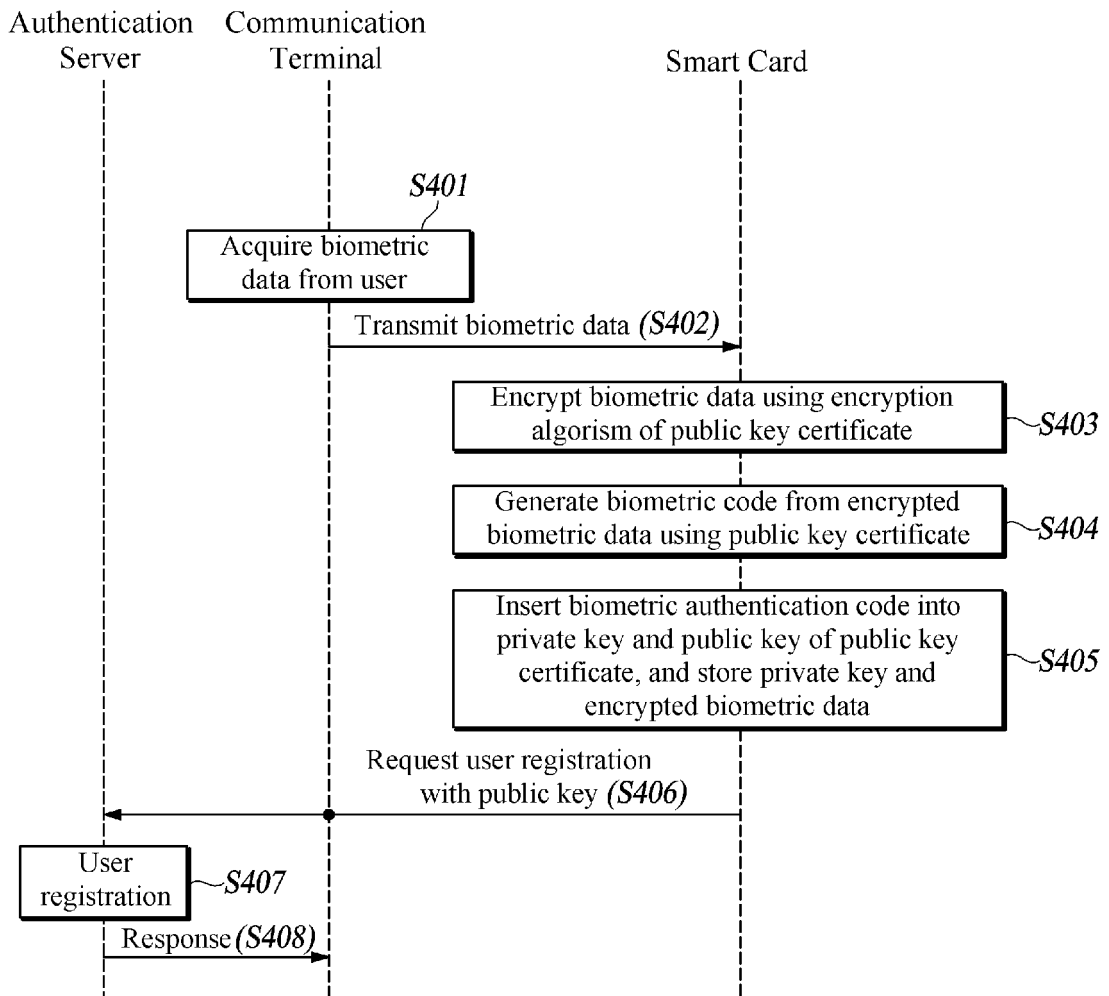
Authentication Server

Communication Terminal

Smart Card

S401

Acquire biometric data from user

Transmit biometric data (S402)

Encrypt biometric data using encryption algorism of public key certificate

S403

Generate biometric code from encrypted biometric data using public key certificate

S404

Insert biometric authentication code into private key and public key of public key certificate, and store private key and encrypted biometric data

S405

Request user registration with public key (S406)

User registration

S407

Response (S408)